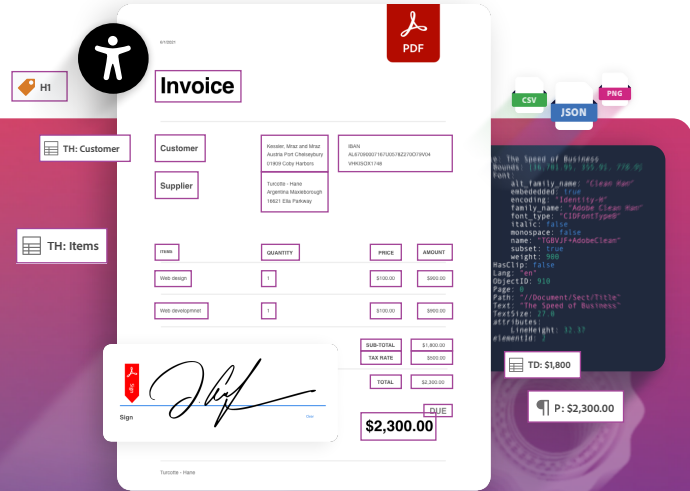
H1

TH: Customer

TH: Items

6/1/2021

PDF

Invoice

Customer

Supplier

Kessler, Mraz and Mraz
Austria Port Chelseybury
01809 Coby Harbors

IBAN
AL67000007167U0578Z270070V04
VHRXSOX1/49

Turcotte - Hane
Argentina Maxieborough
18621 Ellis Parkway

ITEMS

QUANTITY

PRICE

AMOUNT

Web design

1

$100.00

$900.00

Web development

1

$700.00

$800.00

SUB-TOTAL

$1,800.00

TAX RATE

$500.00

TOTAL

$2,300.00

DUE

$2,300.00

Sign

Turcotte - Hane

CSV

JSON

PNG

ie: The Speed of Business
Bounds: [36.701 95, 355 91, 778.0]
Font:
alt_family_name: "Clean Han"
embedded: true
encoding: "Identity-H"
family_name: "Adobe Clean Han"
font_type: "CIDFontType0"
italic: false
monospace: false
name: "TGBVJF+AdobeClean"
subset: true
weight: 900
HasClip: false
Lang: "en"
ObjectID: 910
Page: 0
Path: "//Document/Sect/Title"
Text: "The Speed of Business"
TextSize: 27.0
attributes
LineHeight: 32.37
elementId: 2

TD: $1,800

P: $2,300.00